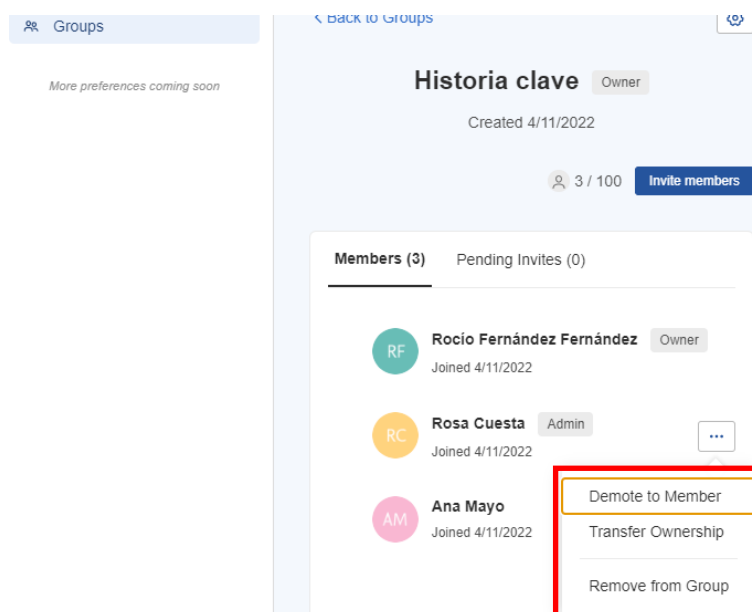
Groups

More preferences coming soon

< Back to Groups

Historia clave Owner

Created 4/11/2022

3 / 100 Invite members

Members (3) Pending Invites (0)

RF Rocío Fernández Fernández Owner
Joined 4/11/2022

RC Rosa Cuesta Admin
Joined 4/11/2022

AM Ana Mayo
Joined 4/11/2022

...

Demote to Member
Transfer Ownership
Remove from Group